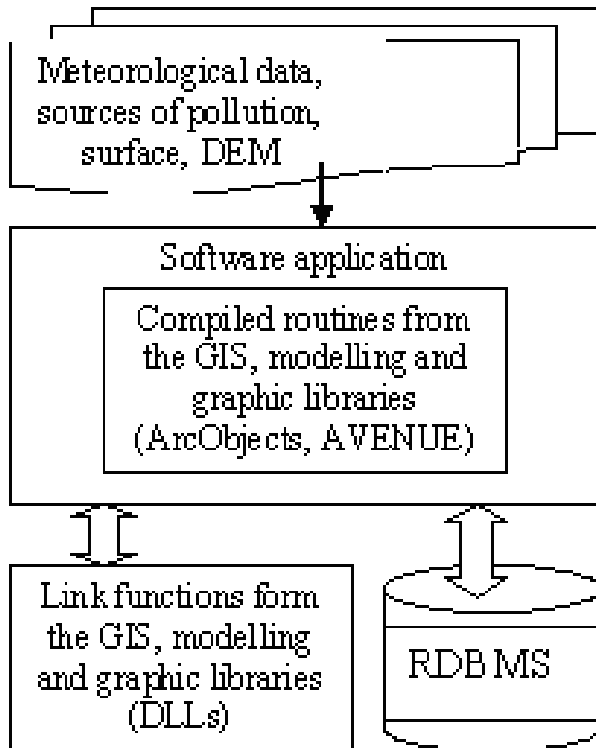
Meteorological data, sources of pollution, surface, DEM

Software application

Compiled routines from the GIS, modelling and graphic libraries (ArcObjects, AVENUE)

Link functions form the GIS, modelling and graphic libraries (DLLs)

RDBMS